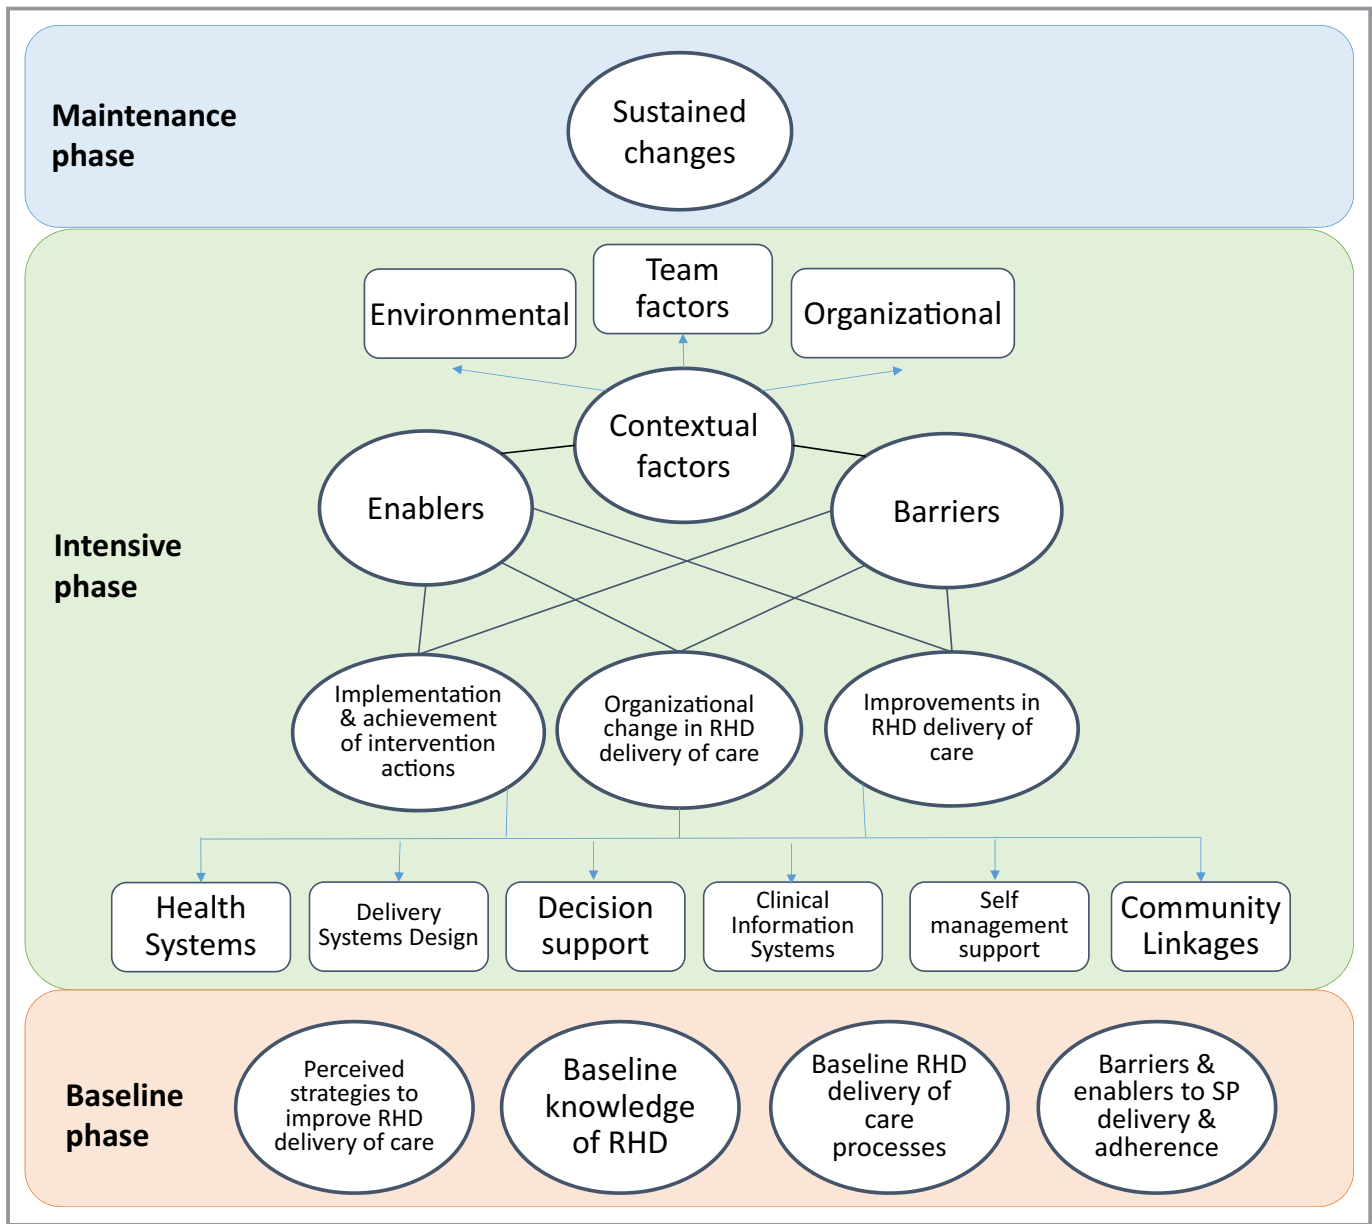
Maintenance phase

Sustained changes

Environmental

Team factors

Organizational

Contextual factors

Enablers

Barriers

Intensive phase

Implementation & achievement of intervention actions

Organizational change in RHD delivery of care

Improvements in RHD delivery of care

Health Systems

Delivery Systems Design

Decision support

Clinical Information Systems

Self management support

Community Linkages

Baseline phase

Perceived strategies to improve RHD delivery of care

Baseline knowledge of RHD

Baseline RHD delivery of care processes

Barriers & enablers to SP delivery & adherence